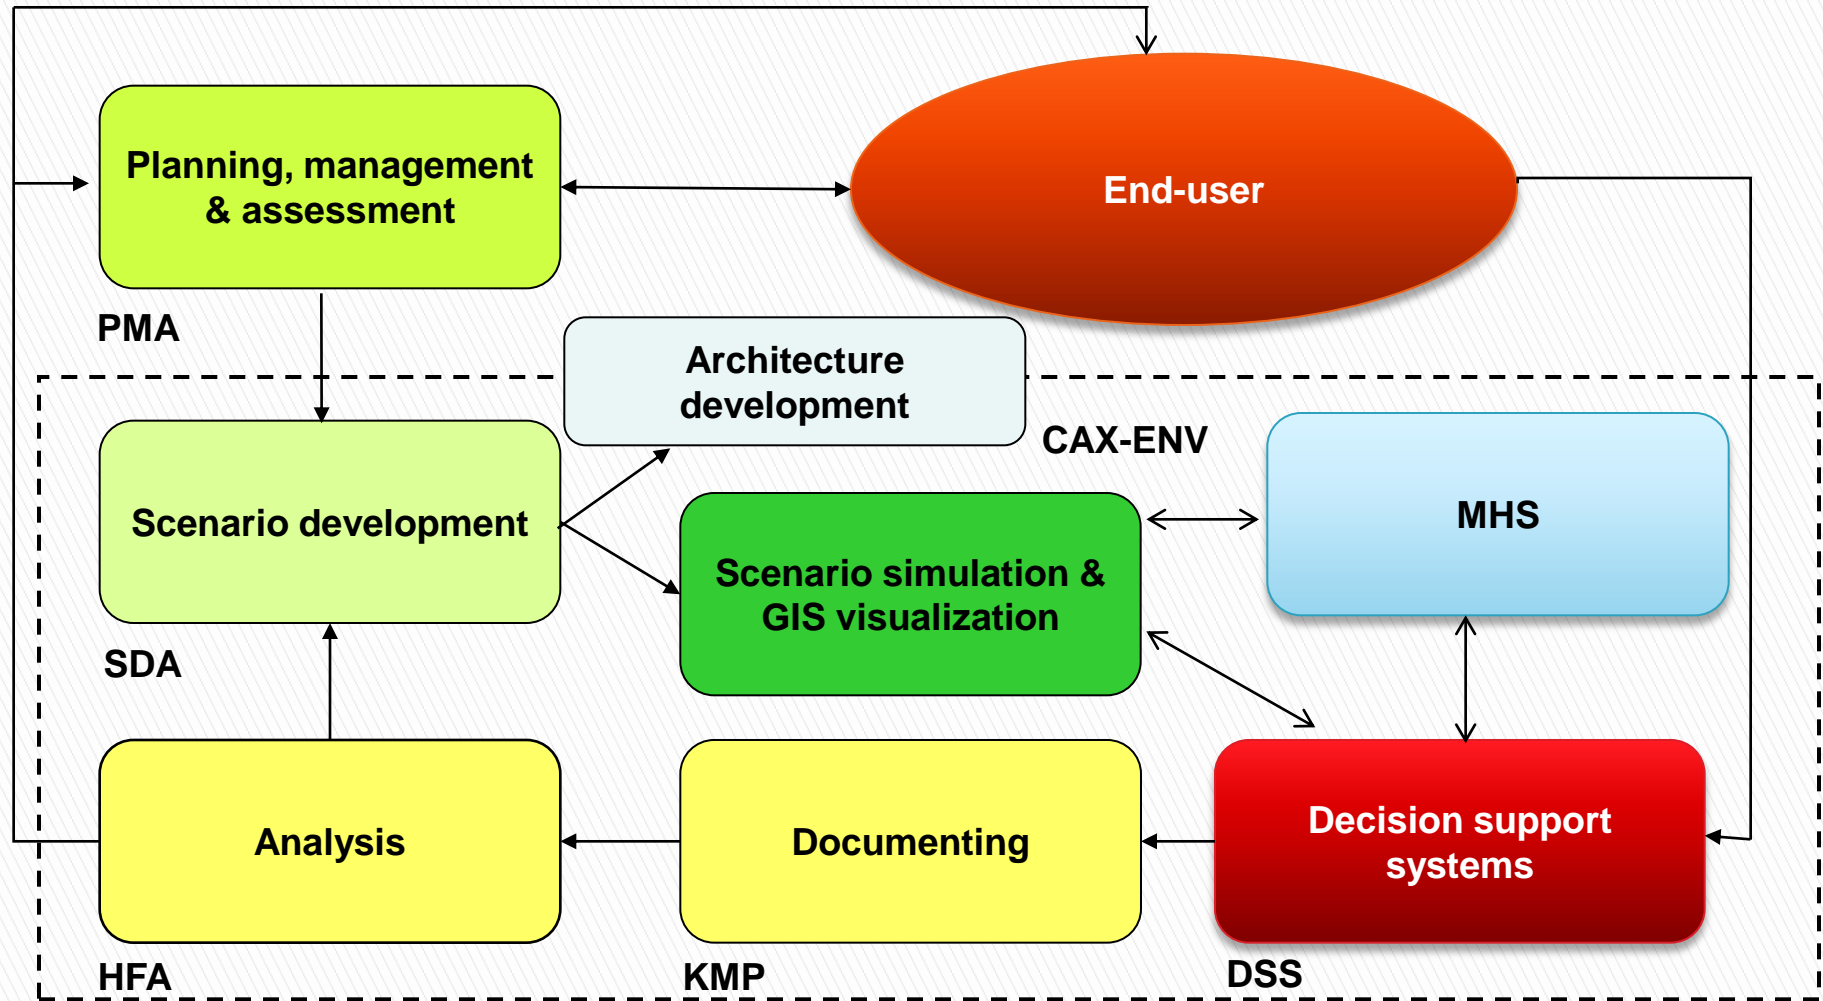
Planning, management & assessment

End-user

PMA

Architecture development

CAX-ENV

Scenario development

Scenario simulation & GIS visualization

MHS

SDA

Analysis

Documenting

Decision support systems

HFA

KMP

DSS